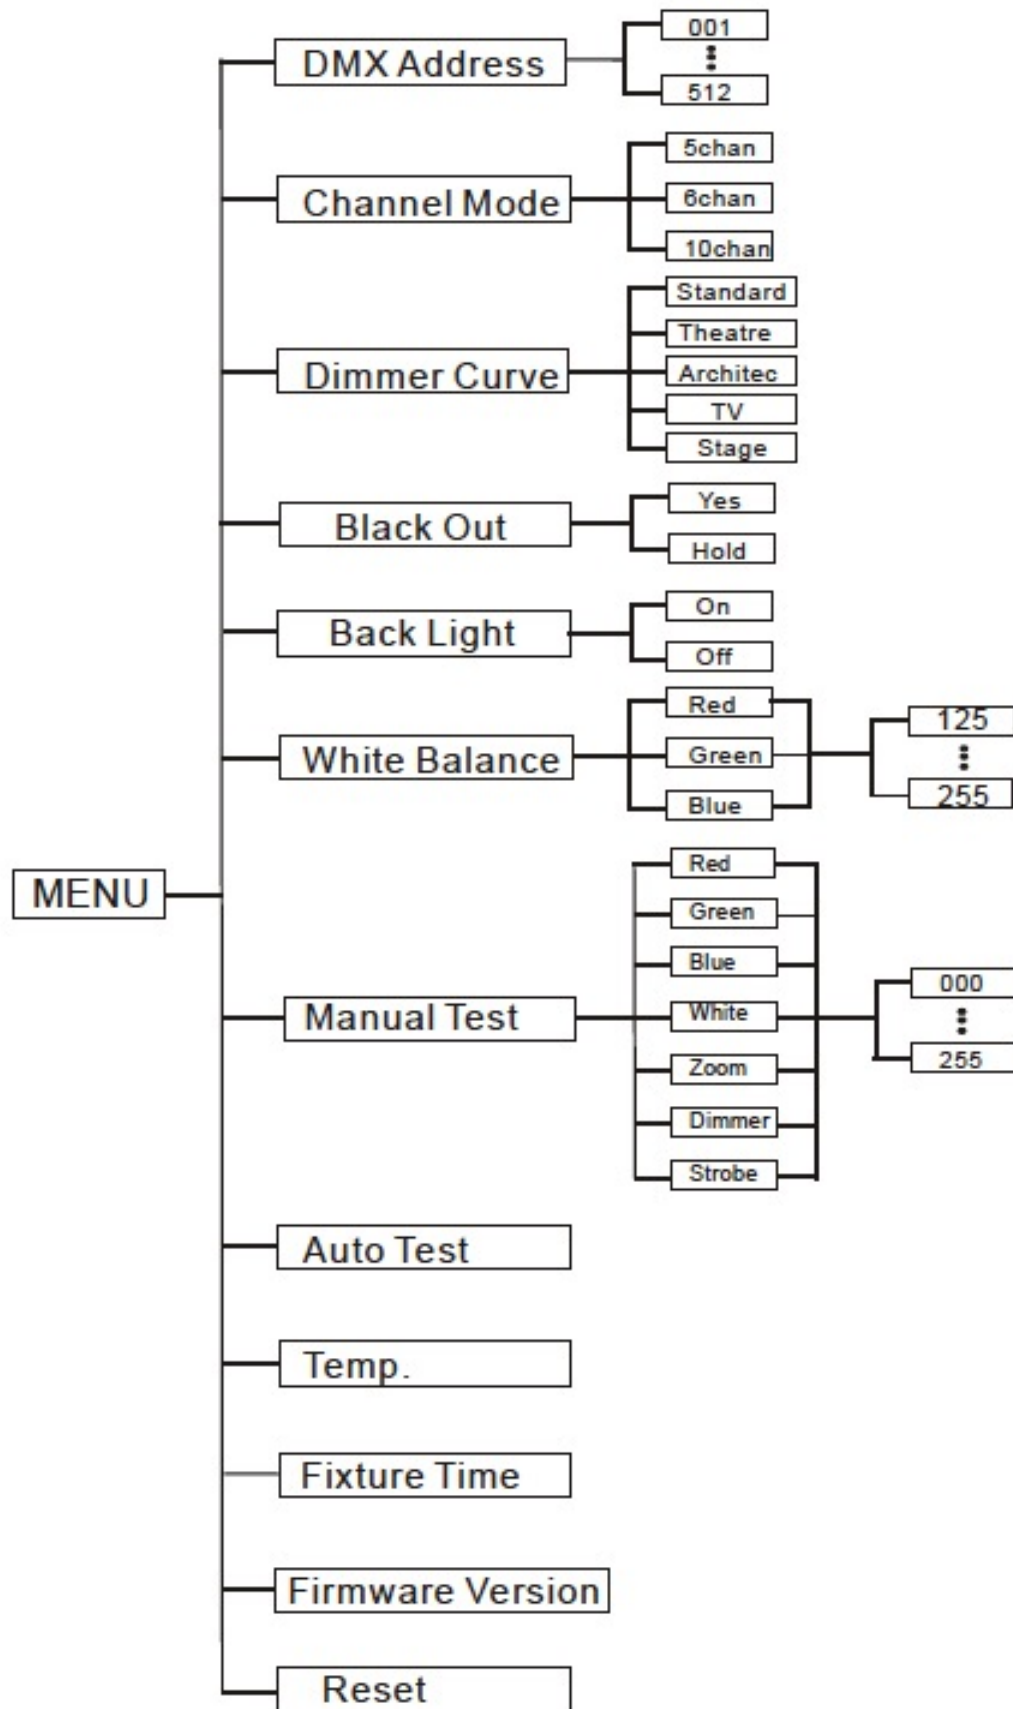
MENU

DMX Address
001
⋮
512

Channel Mode
5chan
6chan
10chan

Dimmer Curve
Standard
Theatre
Architec
TV
Stage

Black Out
Yes
Hold

Back Light
On
Off

White Balance
Red
Green
Blue
125
⋮
255

Manual Test
Red
Green
Blue
White
Zoom
Dimmer
Strobe
000
⋮
255

Auto Test

Temp.

Fixture Time

Firmware Version

Reset